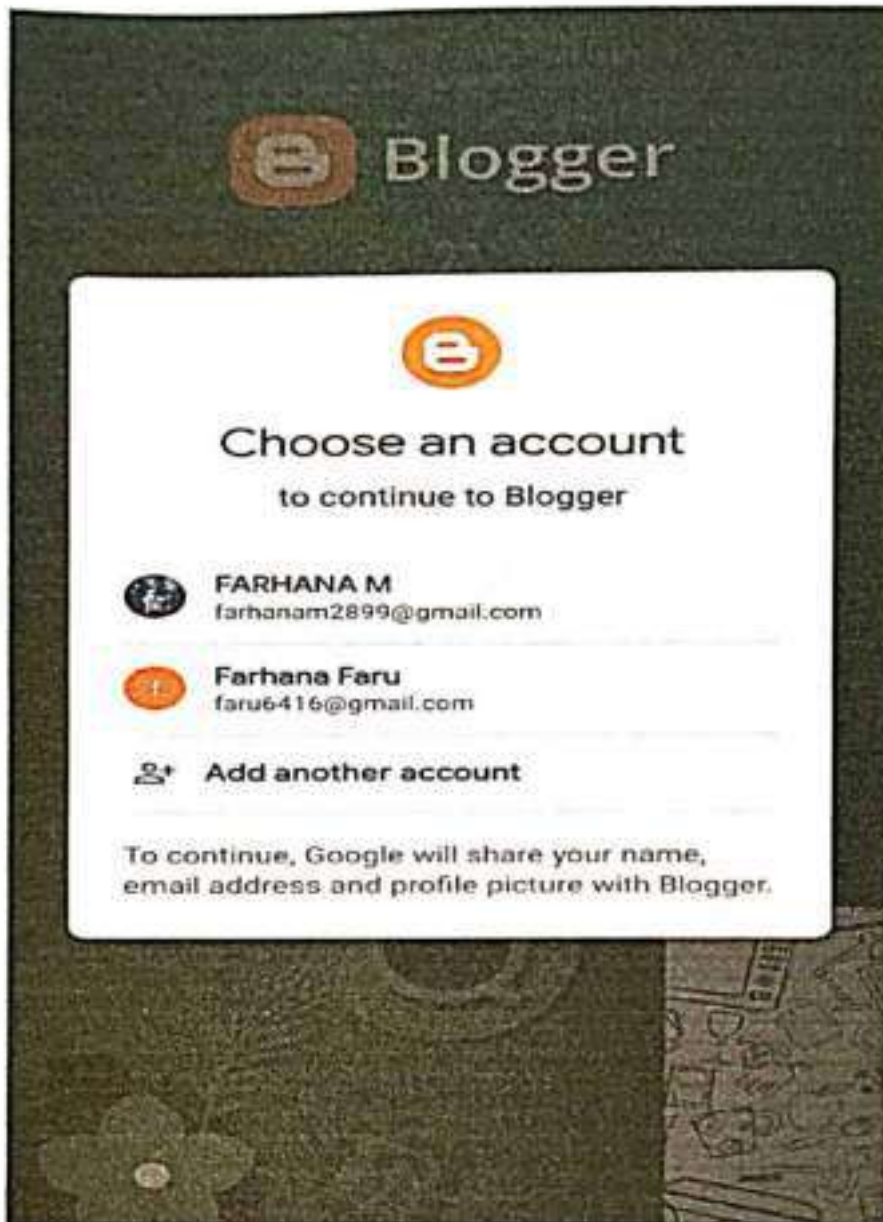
Blogger

Choose an account

to continue to Blogger

FARHANA M
farhanam2899@gmail.com

Farhana Faru
faru6416@gmail.com

Add another account

To continue, Google will share your name, email address and profile picture with Blogger.